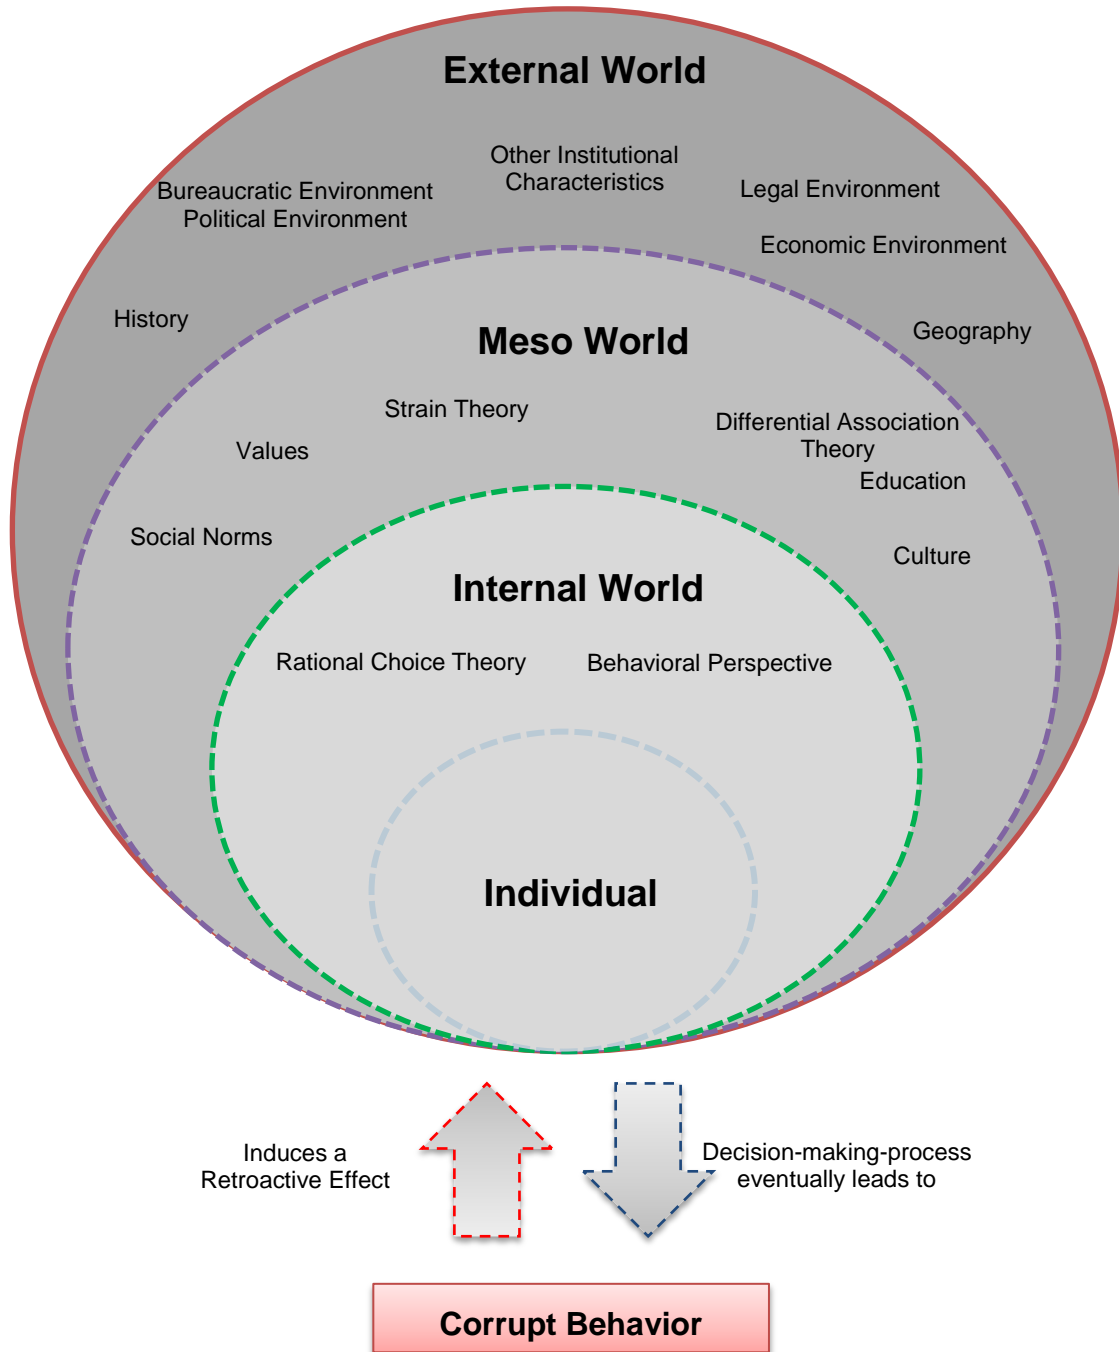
External World

Other Institutional Characteristics

Bureaucratic Environment
Political Environment

Legal Environment

Economic Environment

History

Geography

Meso World

Strain Theory

Values

Differential Association Theory

Education

Social Norms

Culture

Internal World

Rational Choice Theory

Behavioral Perspective

Individual

Induces a Retroactive Effect

Decision-making-process eventually leads to

Corrupt Behavior